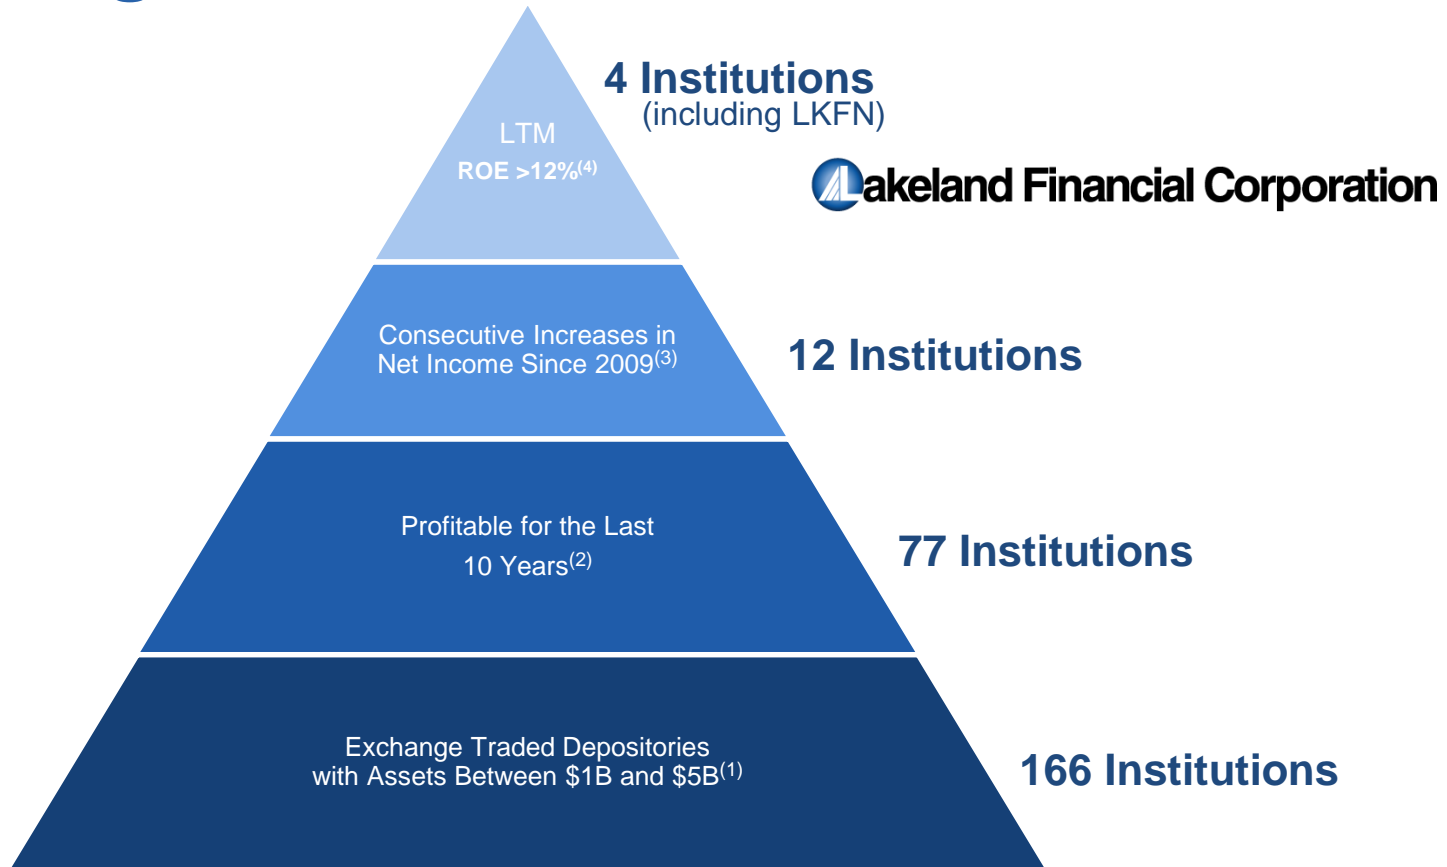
LTM
ROE >12%$^{(4)}$

4 Institutions
(including LKFN)

Lakeland Financial Corporation

Consecutive Increases in Net Income Since 2009$^{(3)}$

12 Institutions

Profitable for the Last 10 Years$^{(2)}$

77 Institutions

Exchange Traded Depositories with Assets Between \$1B and \$5B$^{(1)}$

166 Institutions